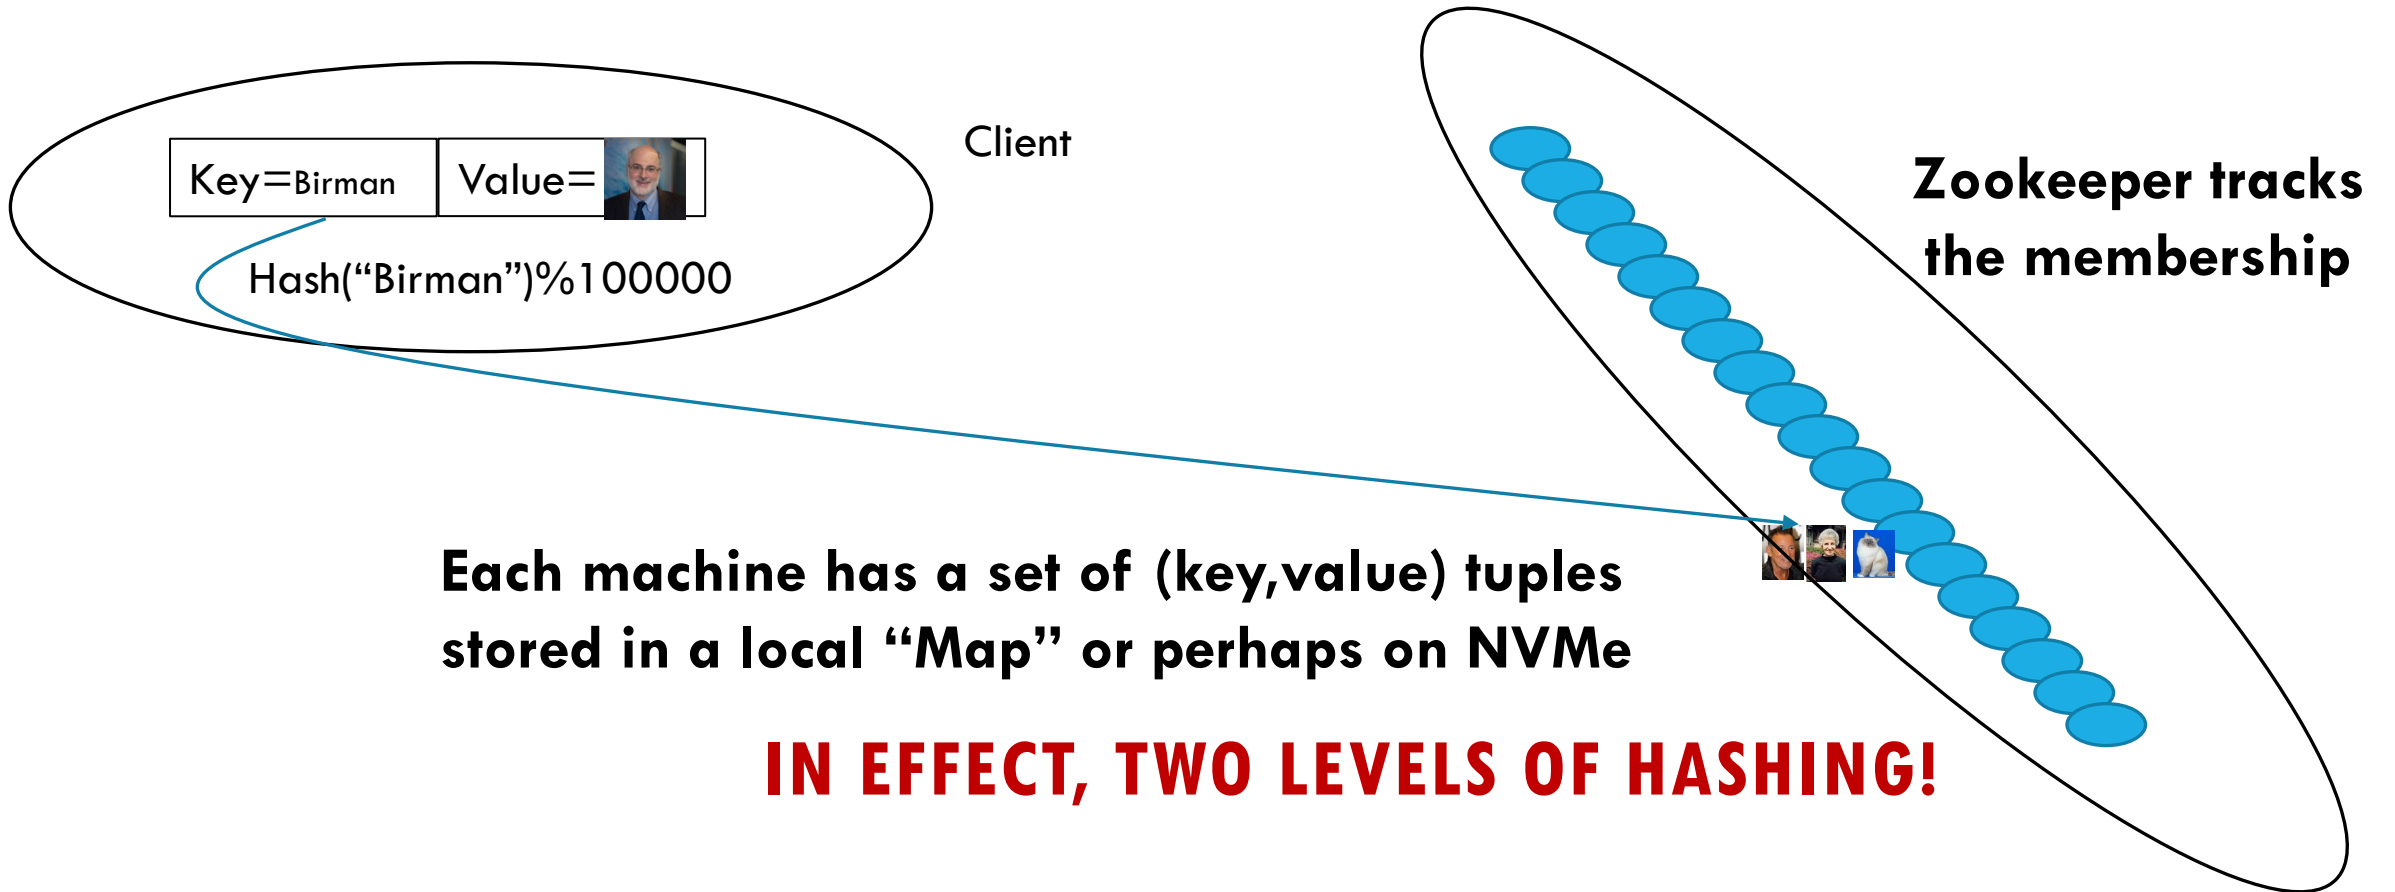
Key=Birman

Value=

Client

Hash(“Birman”)%100000

Zookeeper tracks the membership

Each machine has a set of (key,value) tuples stored in a local “Map” or perhaps on NVMe

IN EFFECT, TWO LEVELS OF HASHING!